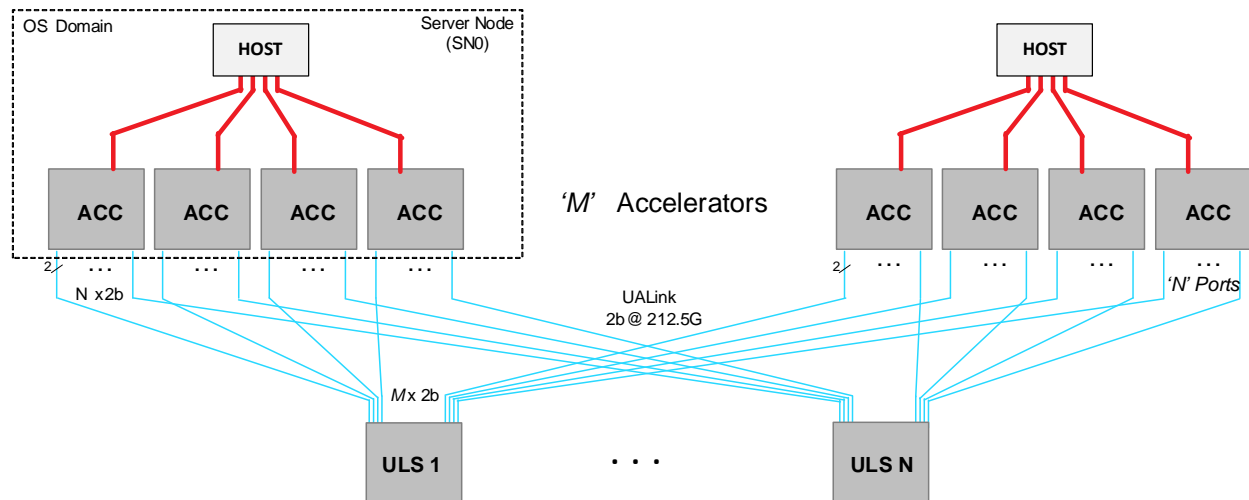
OS Domain

Server Node (SN0)

HOST

HOST

ACC ACC ACC ACC

'M' Accelerators

ACC ACC ACC ACC

2 . . . . . . . . . . . .

N x2b

2 . . . . . . . . . . . .

'N' Ports

UALink 2b @ 212.5G

M x 2b

ULS 1

. . .

ULS N